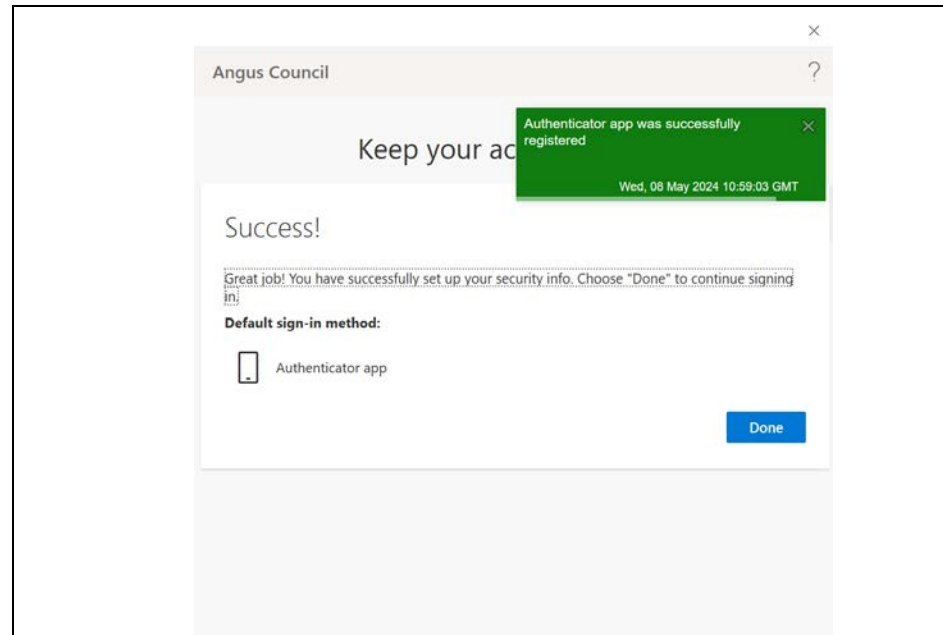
×

Angus Council

?

Keep your ac

Authenticator app was successfully registered

×

Wed, 08 May 2024 10:59:03 GMT

Success!

Great job! You have successfully set up your security info. Choose "Done" to continue signing in.

Default sign-in method:

Authenticator app

Done